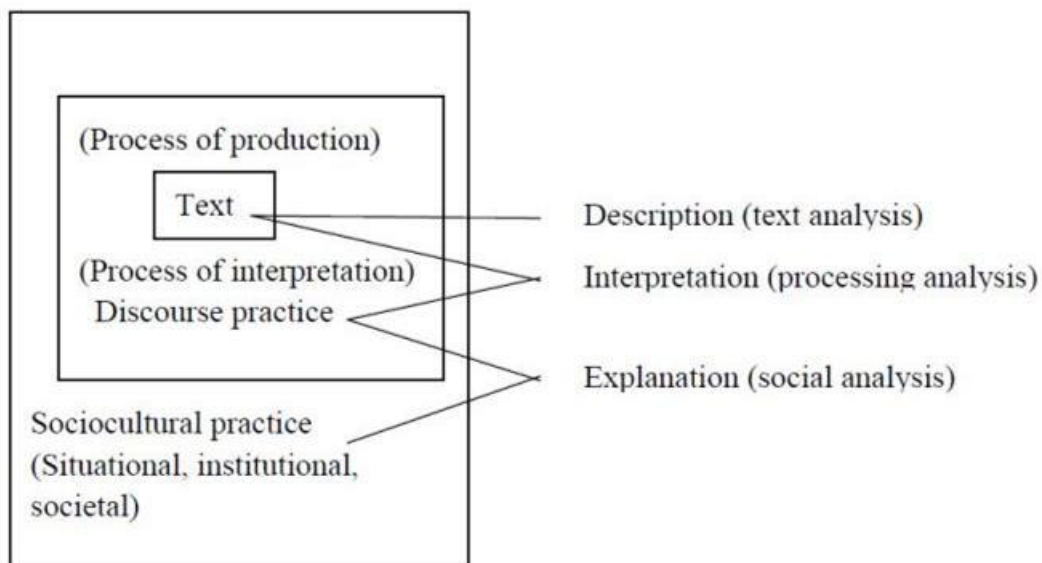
(Process of production)

Text

(Process of interpretation)
Discourse practice

Sociocultural practice
(Situational, institutional, societal)

Description (text analysis)

Interpretation (processing analysis)

Explanation (social analysis)